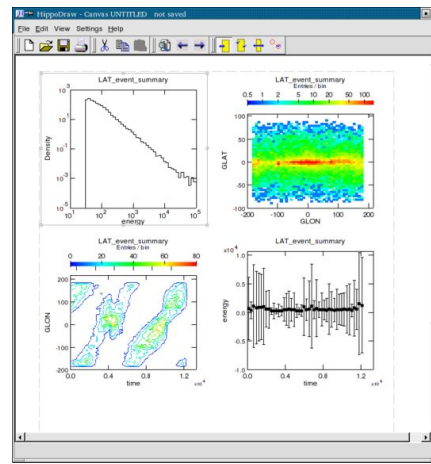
HippoDraw - Canvas UNTITLED not saved

File Edit View Settings Help

LAT_event_summary

$10^{3}$
$10^{1}$
$10^{-1}$
$10^{-3}$
$10^{-5}$

Density

$10^{1}$ $10^{2}$ $10^{3}$ $10^{4}$ $10^{5}$

energy

LAT_event_summary
Entries / bin

0.5 1 2 5 10 20 50 100

100
50
0
-50
-100

GLAT

-200 -100 0 100 200

GLON

LAT_event_summary
Entries / bin

0 20 40 60 80

200
100
0
-100
-200

GLON

0.0 0.4 0.8 1.2

time

$x10^{4}$

LAT_event_summary

$x10^{4}$

1.0
0.5
0.0
-0.5
-1.0

energy

0.0 0.4 0.8 1.2

time

$x10^{4}$